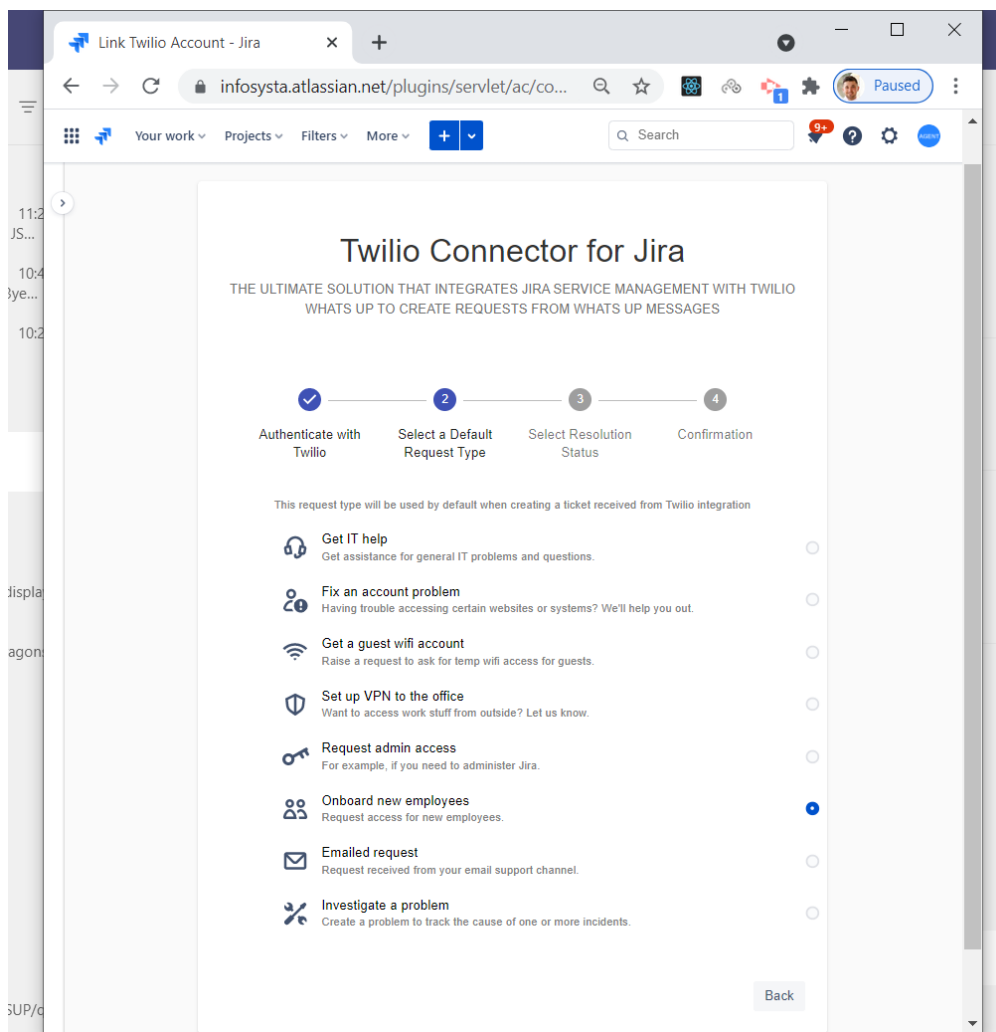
Link Twilio Account - Jira

infosysta.atlassian.net/plugins/servlet/ac/co...

Paused

Your work Projects Filters More +

Search

9+

AGENT

11:2
JS...
10:4
3ye...
10:2

displa

agons

SUP/c

Twilio Connector for Jira

THE ULTIMATE SOLUTION THAT INTEGRATES JIRA SERVICE MANAGEMENT WITH TWILIO WHATS UP TO CREATE REQUESTS FROM WHATS UP MESSAGES

2 3 4

Authenticate with Twilio

Select a Default Request Type

Select Resolution Status

Confirmation

This request type will be used by default when creating a ticket received from Twilio integration

Get IT help
Get assistance for general IT problems and questions.

Fix an account problem
Having trouble accessing certain websites or systems? We'll help you out.

Get a guest wifi account
Raise a request to ask for temp wifi access for guests.

Set up VPN to the office
Want to access work stuff from outside? Let us know.

Request admin access
For example, if you need to administer Jira.

Onboard new employees
Request access for new employees.

Emailed request
Request received from your email support channel.

Investigate a problem
Create a problem to track the cause of one or more incidents.

Back